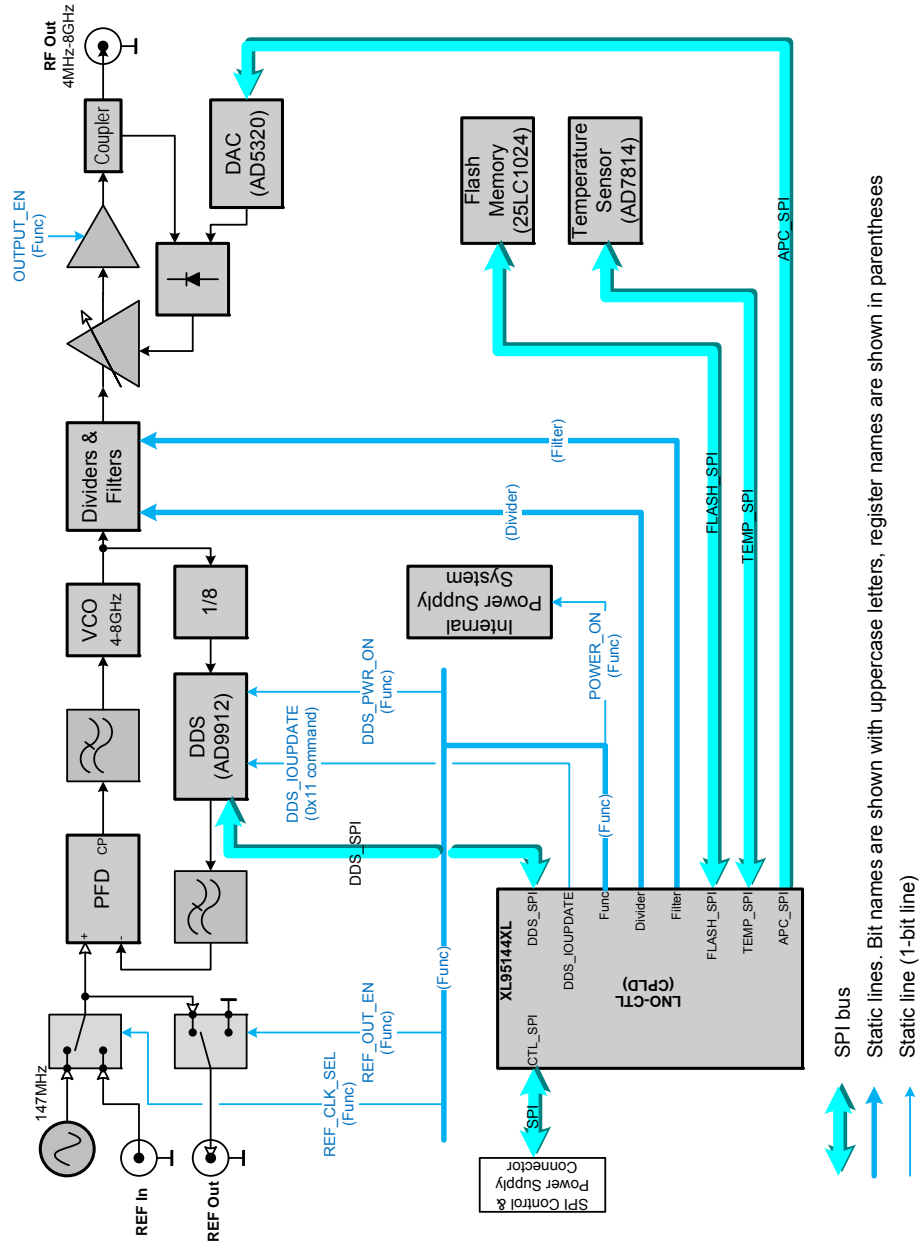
RF Out
4MHz-8GHz

Coupler

DAC
(AD5320)

Flash
Memory
(25LC1024)

Temperature
Sensor
(AD7814)

OUTPUT_EN
(Func)

APC_SPI

Dividers &
Filters

(Filter)

FLASH_SPI

(Divider)

TEMP_SPI

VCO
4-8GHz

1/8

Internal
Power Supply
System

DDS_PWR_ON
(Func)

POWER_ON
(Func)

DDS
(AD9912)

DDS_IOUPDATE
(0x11 command)

(Func)

PFD
CP
+
-

DDS_SPI

147MHz

REF_OUT_EN
(Func)

(Func)

REF_CLK_SEL
(Func)

XL95144XL
LNO-CTL
(CPLD)

CTL_SPI
DDS_SPI
DDS_IOUPDATE
Func
Divider
Filter
FLASH_SPI
TEMP_SPI
APC_SPI

SPI

SPI Control &
Power Supply
Connector

REF In

REF Out

SPI bus

Static lines. Bit names are shown with uppercase letters, register names are shown in parentheses

Static line (1-bit line)